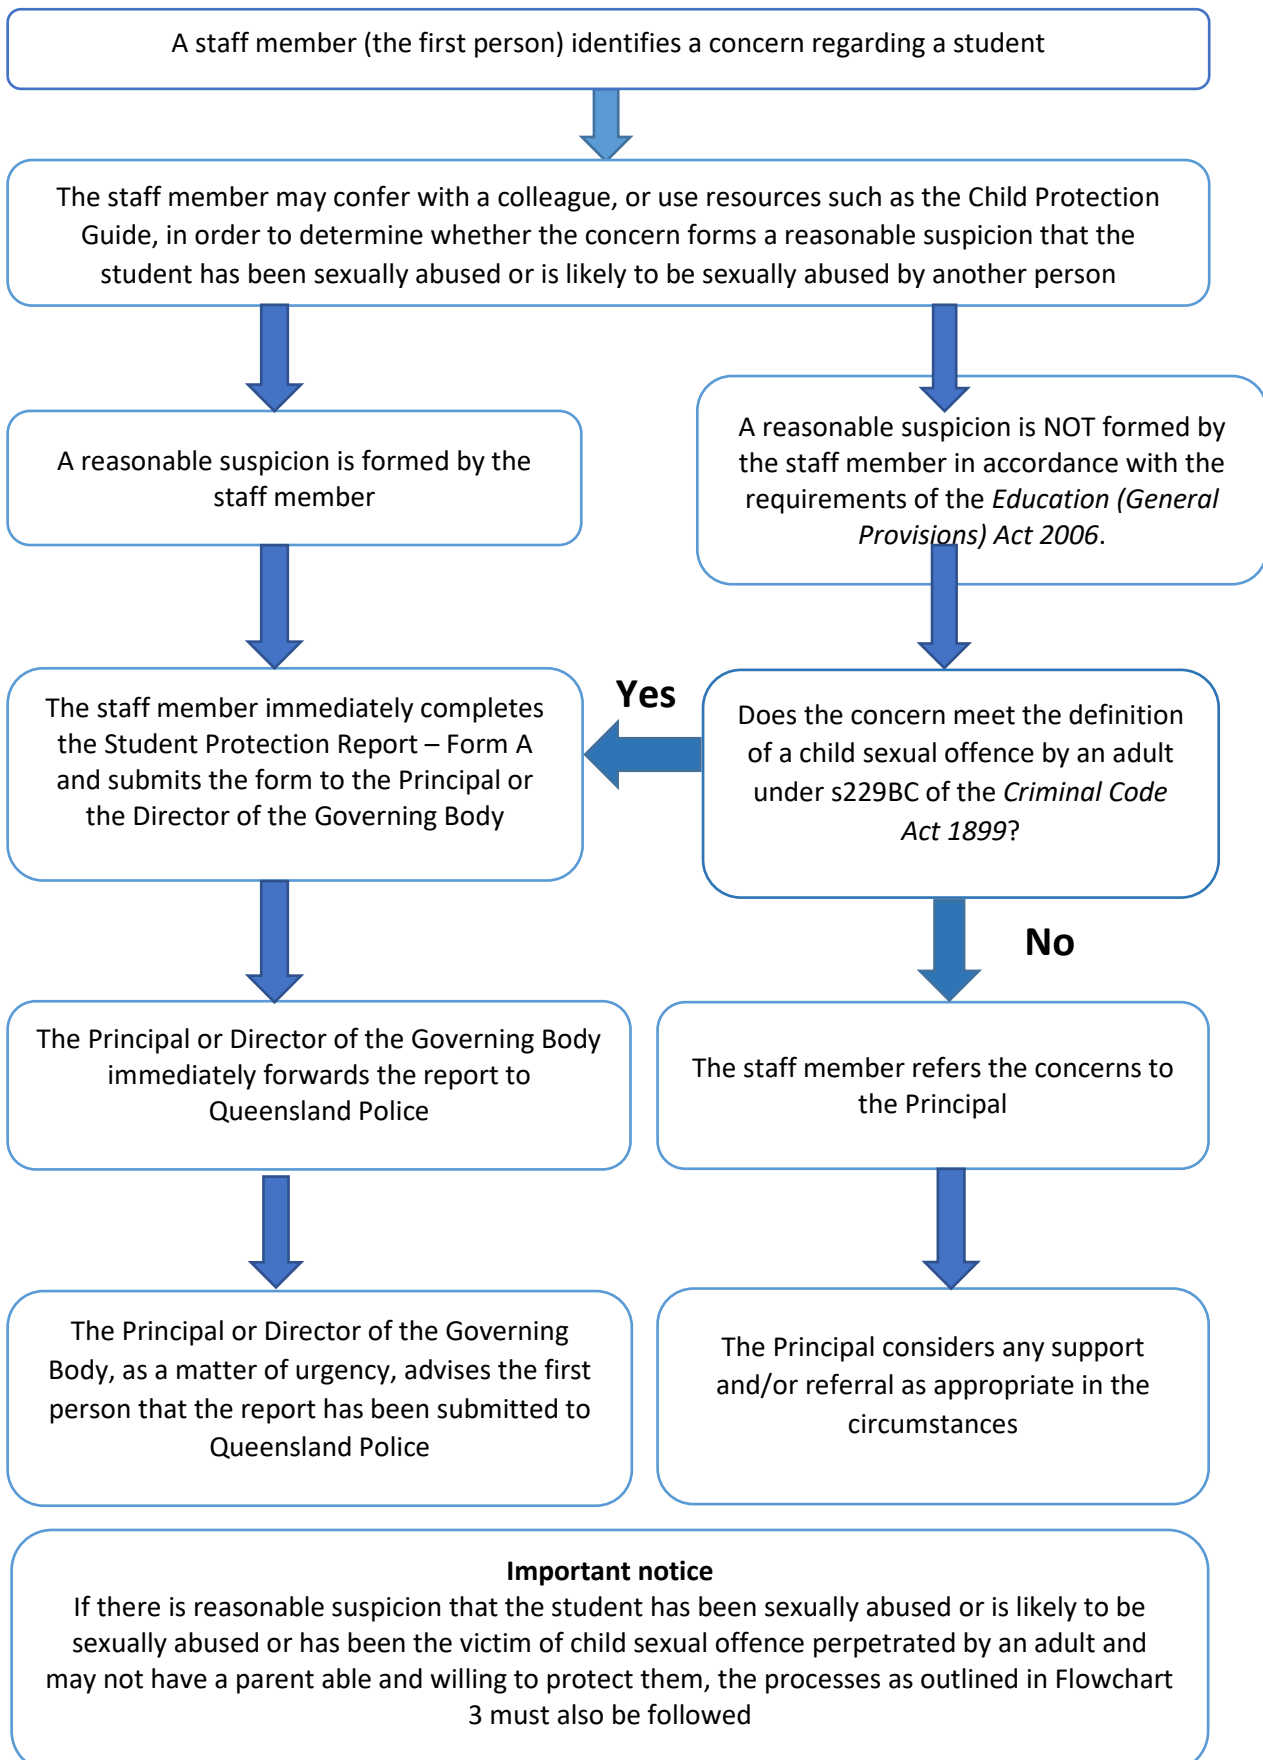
A staff member (the first person) identifies a concern regarding a student

The staff member may confer with a colleague, or use resources such as the Child Protection Guide, in order to determine whether the concern forms a reasonable suspicion that the student has been sexually abused or is likely to be sexually abused by another person

A reasonable suspicion is formed by the staff member

A reasonable suspicion is NOT formed by the staff member in accordance with the requirements of the *Education (General Provisions) Act 2006*.

The staff member immediately completes the Student Protection Report – Form A and submits the form to the Principal or the Director of the Governing Body

Yes

Does the concern meet the definition of a child sexual offence by an adult under s229BC of the *Criminal Code Act 1899*?

No

The Principal or Director of the Governing Body immediately forwards the report to Queensland Police

The staff member refers the concerns to the Principal

The Principal or Director of the Governing Body, as a matter of urgency, advises the first person that the report has been submitted to Queensland Police

The Principal considers any support and/or referral as appropriate in the circumstances

**Important notice**
If there is reasonable suspicion that the student has been sexually abused or is likely to be sexually abused or has been the victim of child sexual offence perpetrated by an adult and may not have a parent able and willing to protect them, the processes as outlined in Flowchart 3 must also be followed